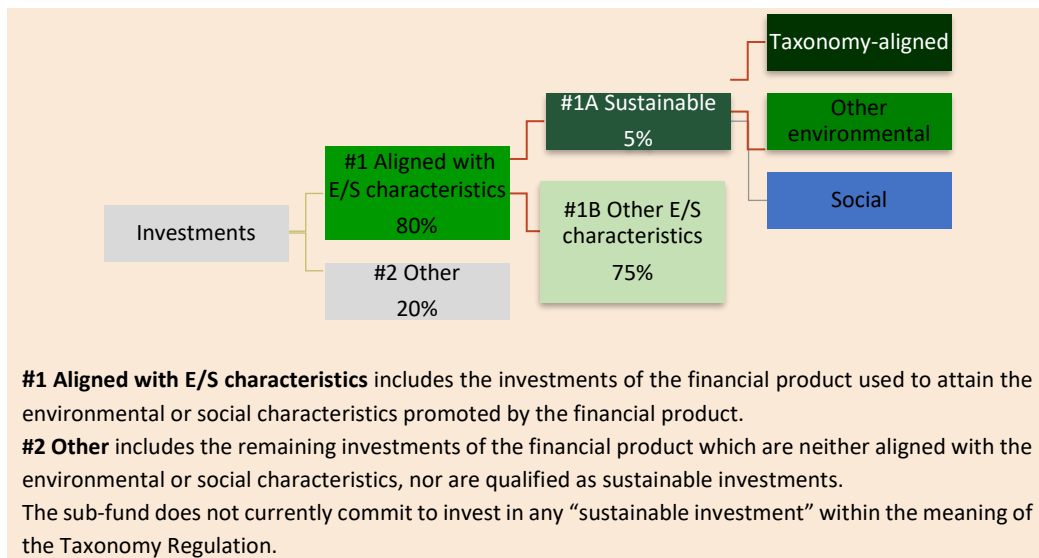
Taxonomy-aligned

#1A Sustainable
5%

Other environmental

#1 Aligned with E/S characteristics
80%

Social

Investments

#1B Other E/S characteristics
75%

#2 Other
20%

**#1 Aligned with E/S characteristics** includes the investments of the financial product used to attain the environmental or social characteristics promoted by the financial product.
**#2 Other** includes the remaining investments of the financial product which are neither aligned with the environmental or social characteristics, nor are qualified as sustainable investments.
The sub-fund does not currently commit to invest in any “sustainable investment” within the meaning of the Taxonomy Regulation.